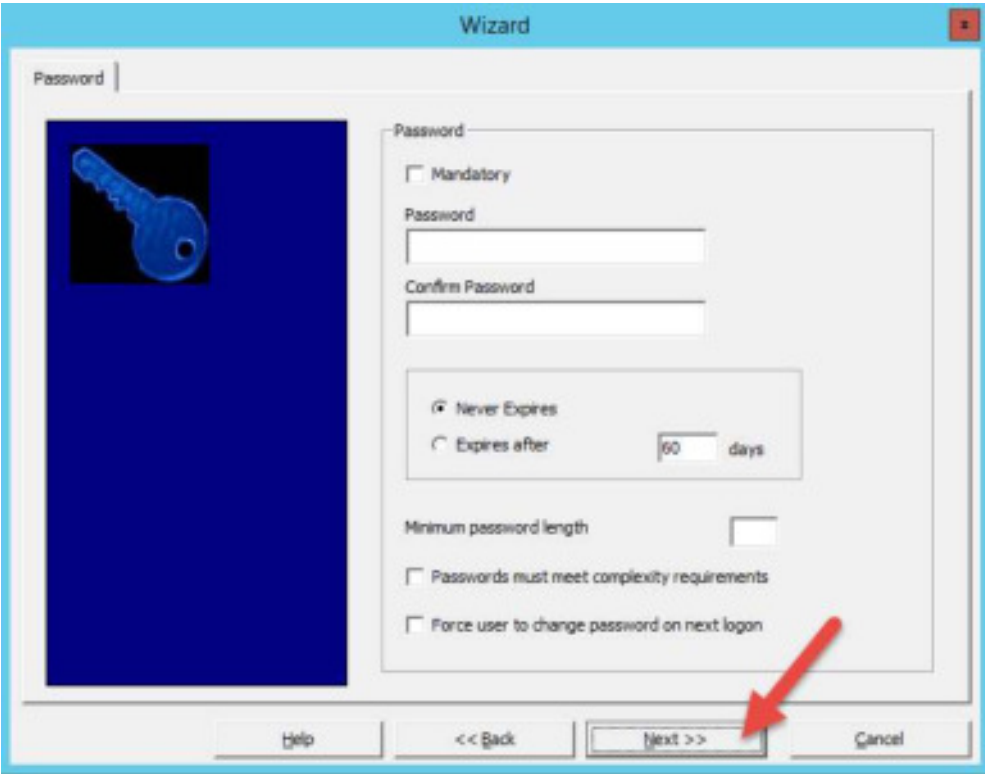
Wizard

Password

Password

Mandatory

Password

Confirm Password

Never Expires

Expires after 60 days

Minimum password length

Passwords must meet complexity requirements

Force user to change password on next logon

Help

<< Back

Next >>

Cancel